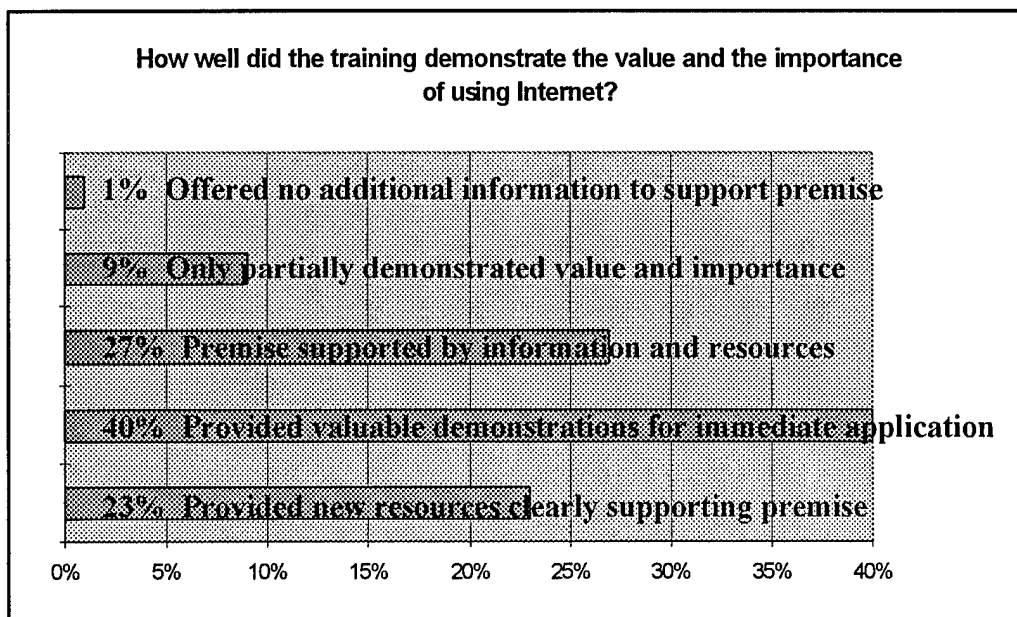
How well did the training demonstrate the value and the importance of using Internet?

1% Offered no additional information to support premise

9% Only partially demonstrated value and importance

27% Premise supported by information and resources

40% Provided valuable demonstrations for immediate application

23% Provided new resources clearly supporting premise

0% 5% 10% 15% 20% 25% 30% 35% 40%